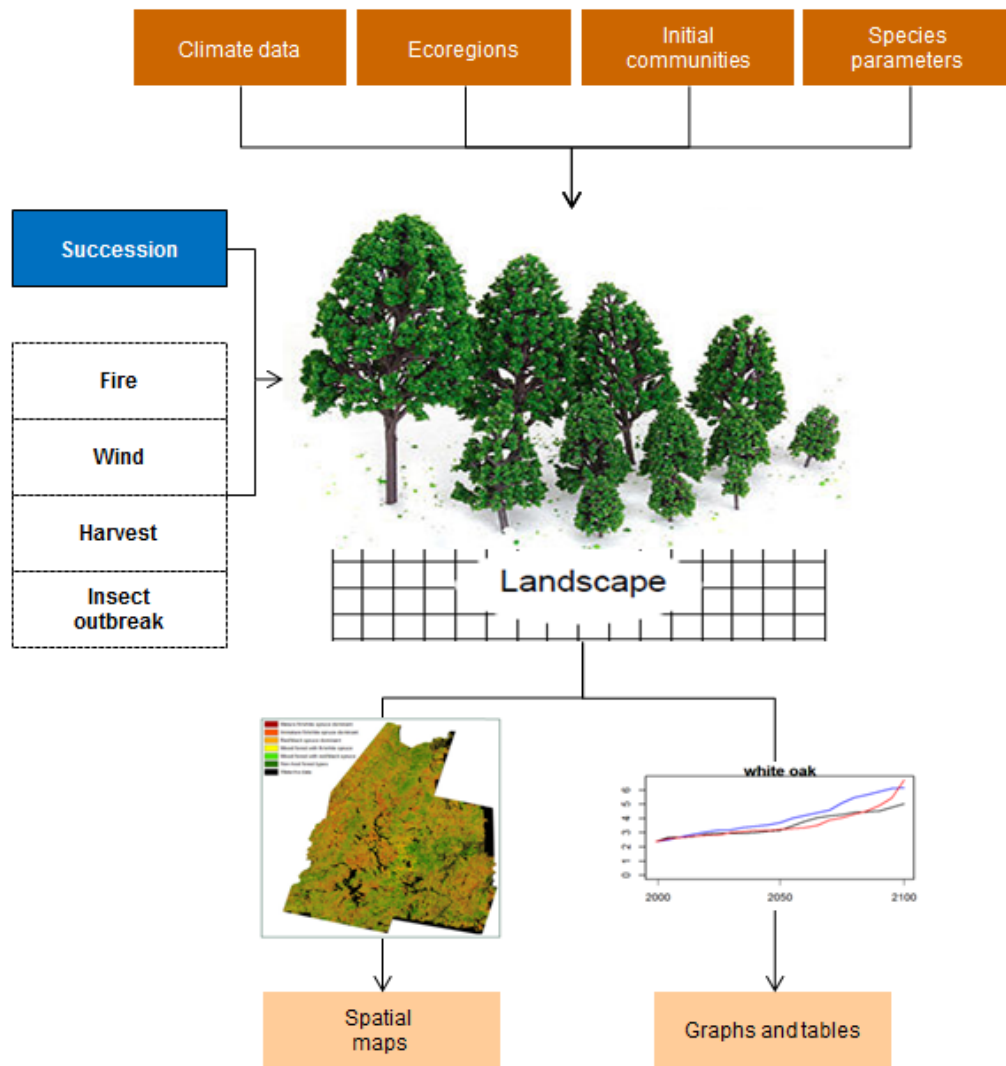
Climate data

Ecoregions

Initial communities

Species parameters

Succession

Fire

Wind

Harvest

Insect outbreak

Landscape

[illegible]

white oak

0
1
2
3
4
5
6

2000
2050
2100

Spatial maps

Graphs and tables